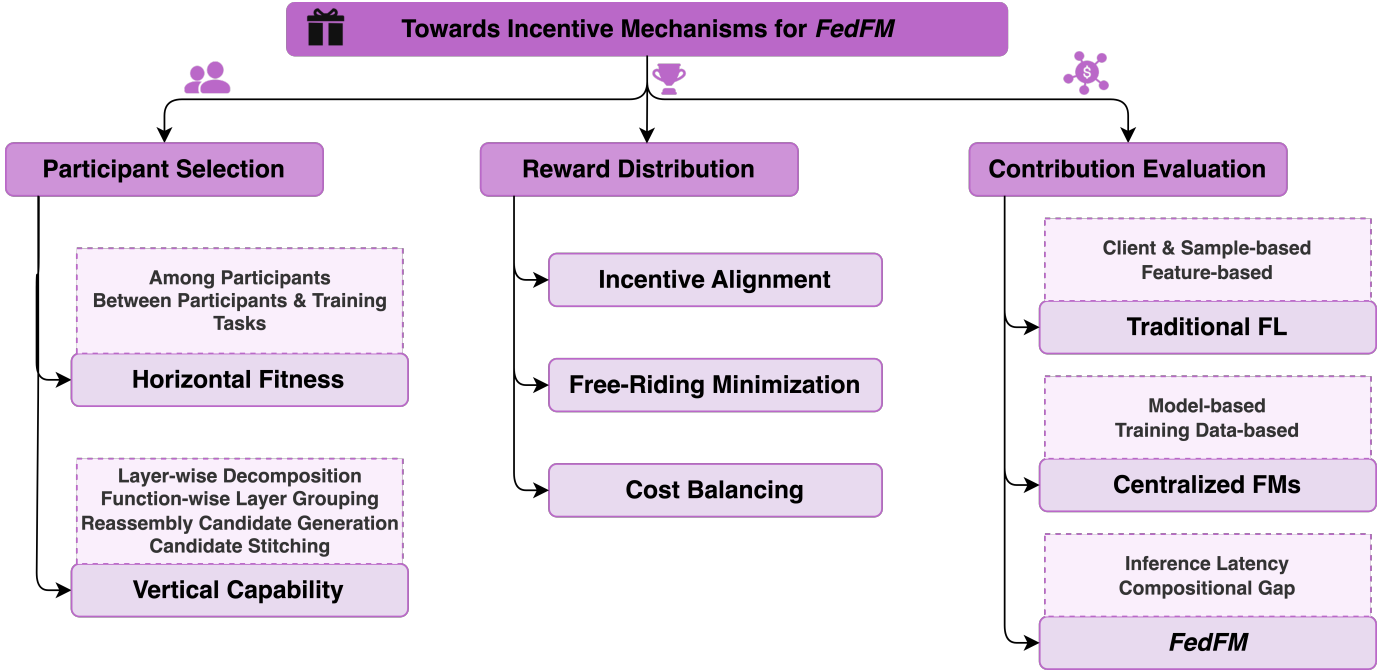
Towards Incentive Mechanisms for *FedFM*

Participant Selection

Among Participants
Between Participants & Training Tasks

Horizontal Fitness

Layer-wise Decomposition
Function-wise Layer Grouping
Reassembly Candidate Generation
Candidate Stitching

Vertical Capability

Reward Distribution

Incentive Alignment

Free-Riding Minimization

Cost Balancing

Contribution Evaluation

Client & Sample-based
Feature-based

Traditional FL

Model-based
Training Data-based

Centralized FMs

Inference Latency
Compositional Gap

*FedFM*